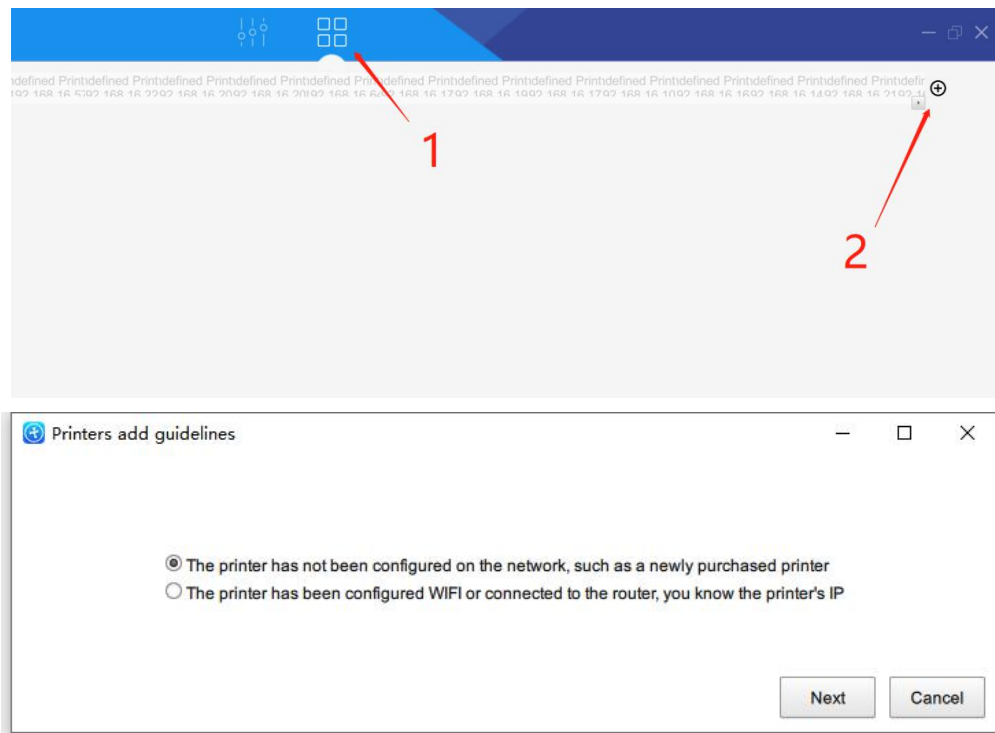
idefined Printidefined Printidefined Printidefined Printidefined Printidefined Printidefined Printidefined Printidefined Printidefined Printidefined Printidefined Printidefined Printidefined Printidefi
192.168.16.5192.168.16.2292.168.16.2092.168.16.2092.168.16.6192.168.16.1792.168.16.1992.168.16.1792.168.16.1092.168.16.1692.168.16.1492.168.16.2192.16

1

2

Printers add guidelines

The printer has not been configured on the network, such as a newly purchased printer
The printer has been configured WIFI or connected to the router, you know the printer's IP

Next
Cancel